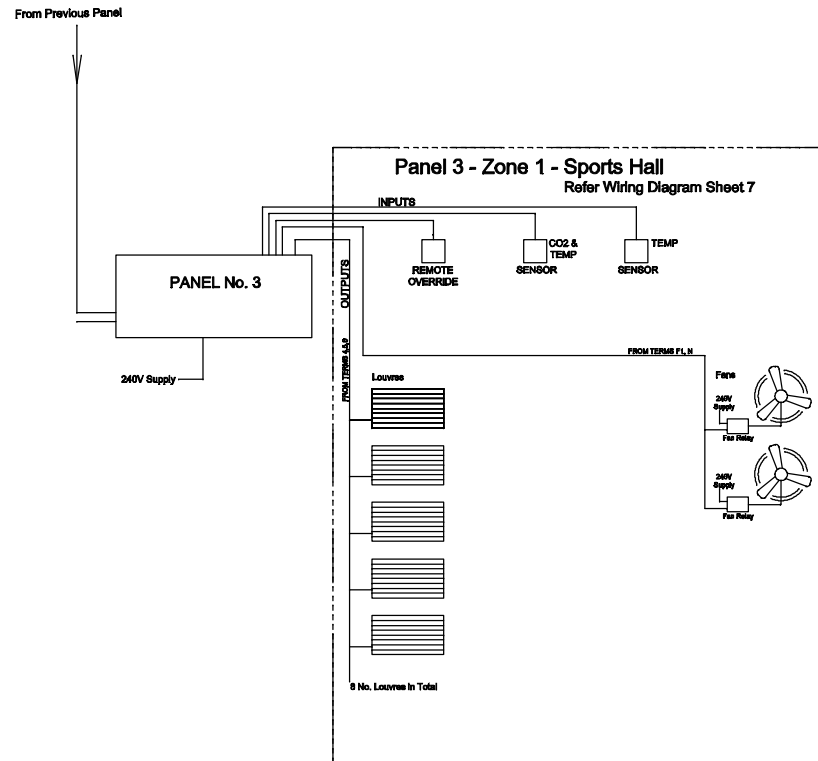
From Previous Panel

Panel 3 - Zone 1 - Sports Hall

Refer Wiring Diagram Sheet 7

INPUTS

REMOTE OVERRIDE

CO2 & TEMP SENSOR

TEMP SENSOR

PANEL No. 3

OUTPUTS

240V Supply

FROM TERMS 4,5,6

FROM TERMS F1, N

Louvres

Fans

240V Supply

Fan Relay

240V Supply

Fan Relay

6 No. Louvres in Total